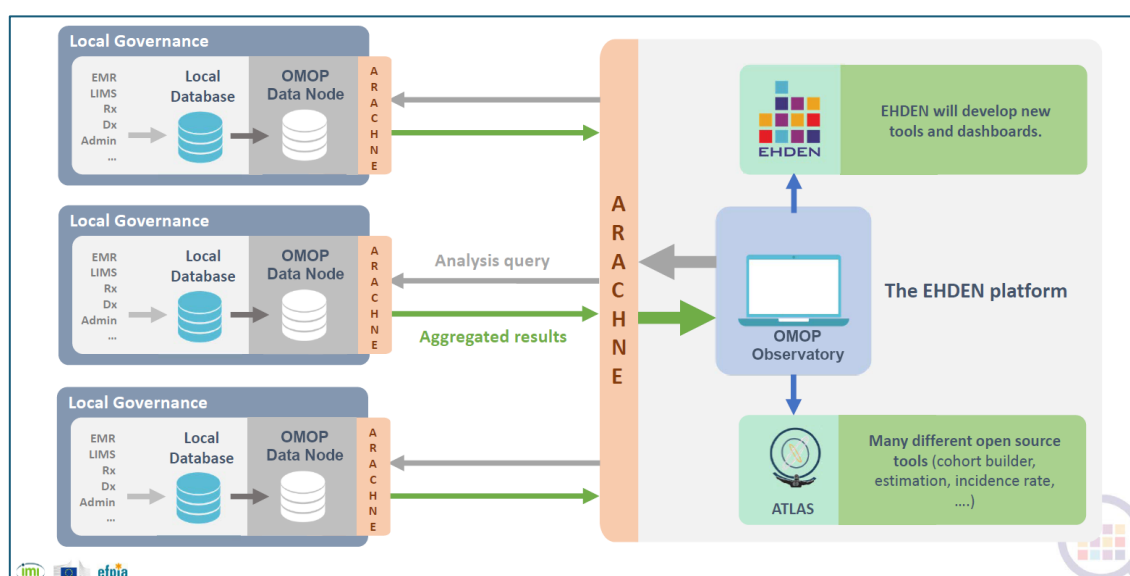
Local Governance

EMR
LIMS
Rx
Dx
Admin
...

Local Database

OMOP Data Node

ARACHNE

Local Governance

EMR
LIMS
Rx
Dx
Admin
...

Local Database

OMOP Data Node

ARACHNE

Local Governance

EMR
LIMS
Rx
Dx
Admin
...

Local Database

OMOP Data Node

ARACHNE

Analysis query

Aggregated results

ARACHNE

EHDEN

EHDEN will develop new tools and dashboards.

OMOP Observatory

The EHDEN platform

ATLAS

Many different open source tools (cohort builder, estimation, incidence rate, ....)

imi
efpia